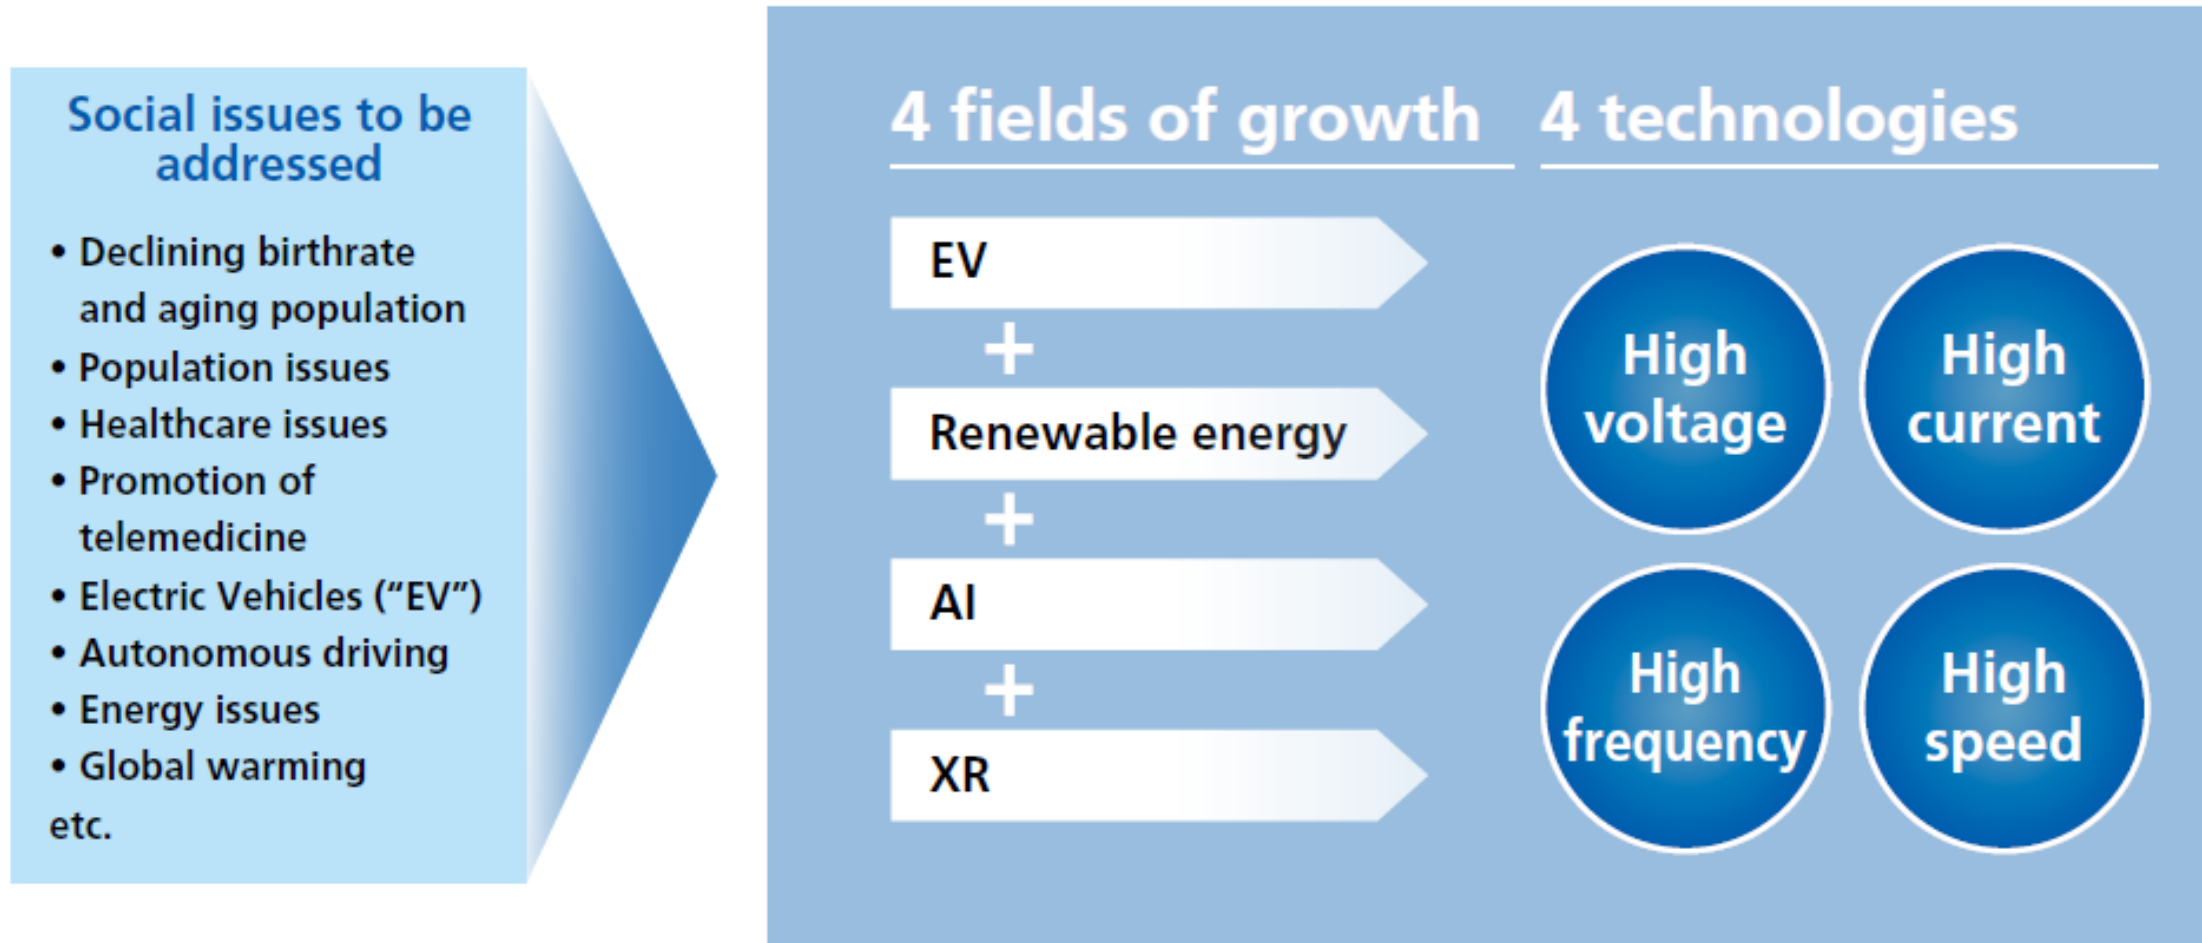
Social issues to be addressed

• Declining birthrate and aging population
• Population issues
• Healthcare issues
• Promotion of telemedicine
• Electric Vehicles ("EV")
• Autonomous driving
• Energy issues
• Global warming
etc.

4 fields of growth

EV
+
Renewable energy
+
AI
+
XR

4 technologies

High voltage

High current

High frequency

High speed